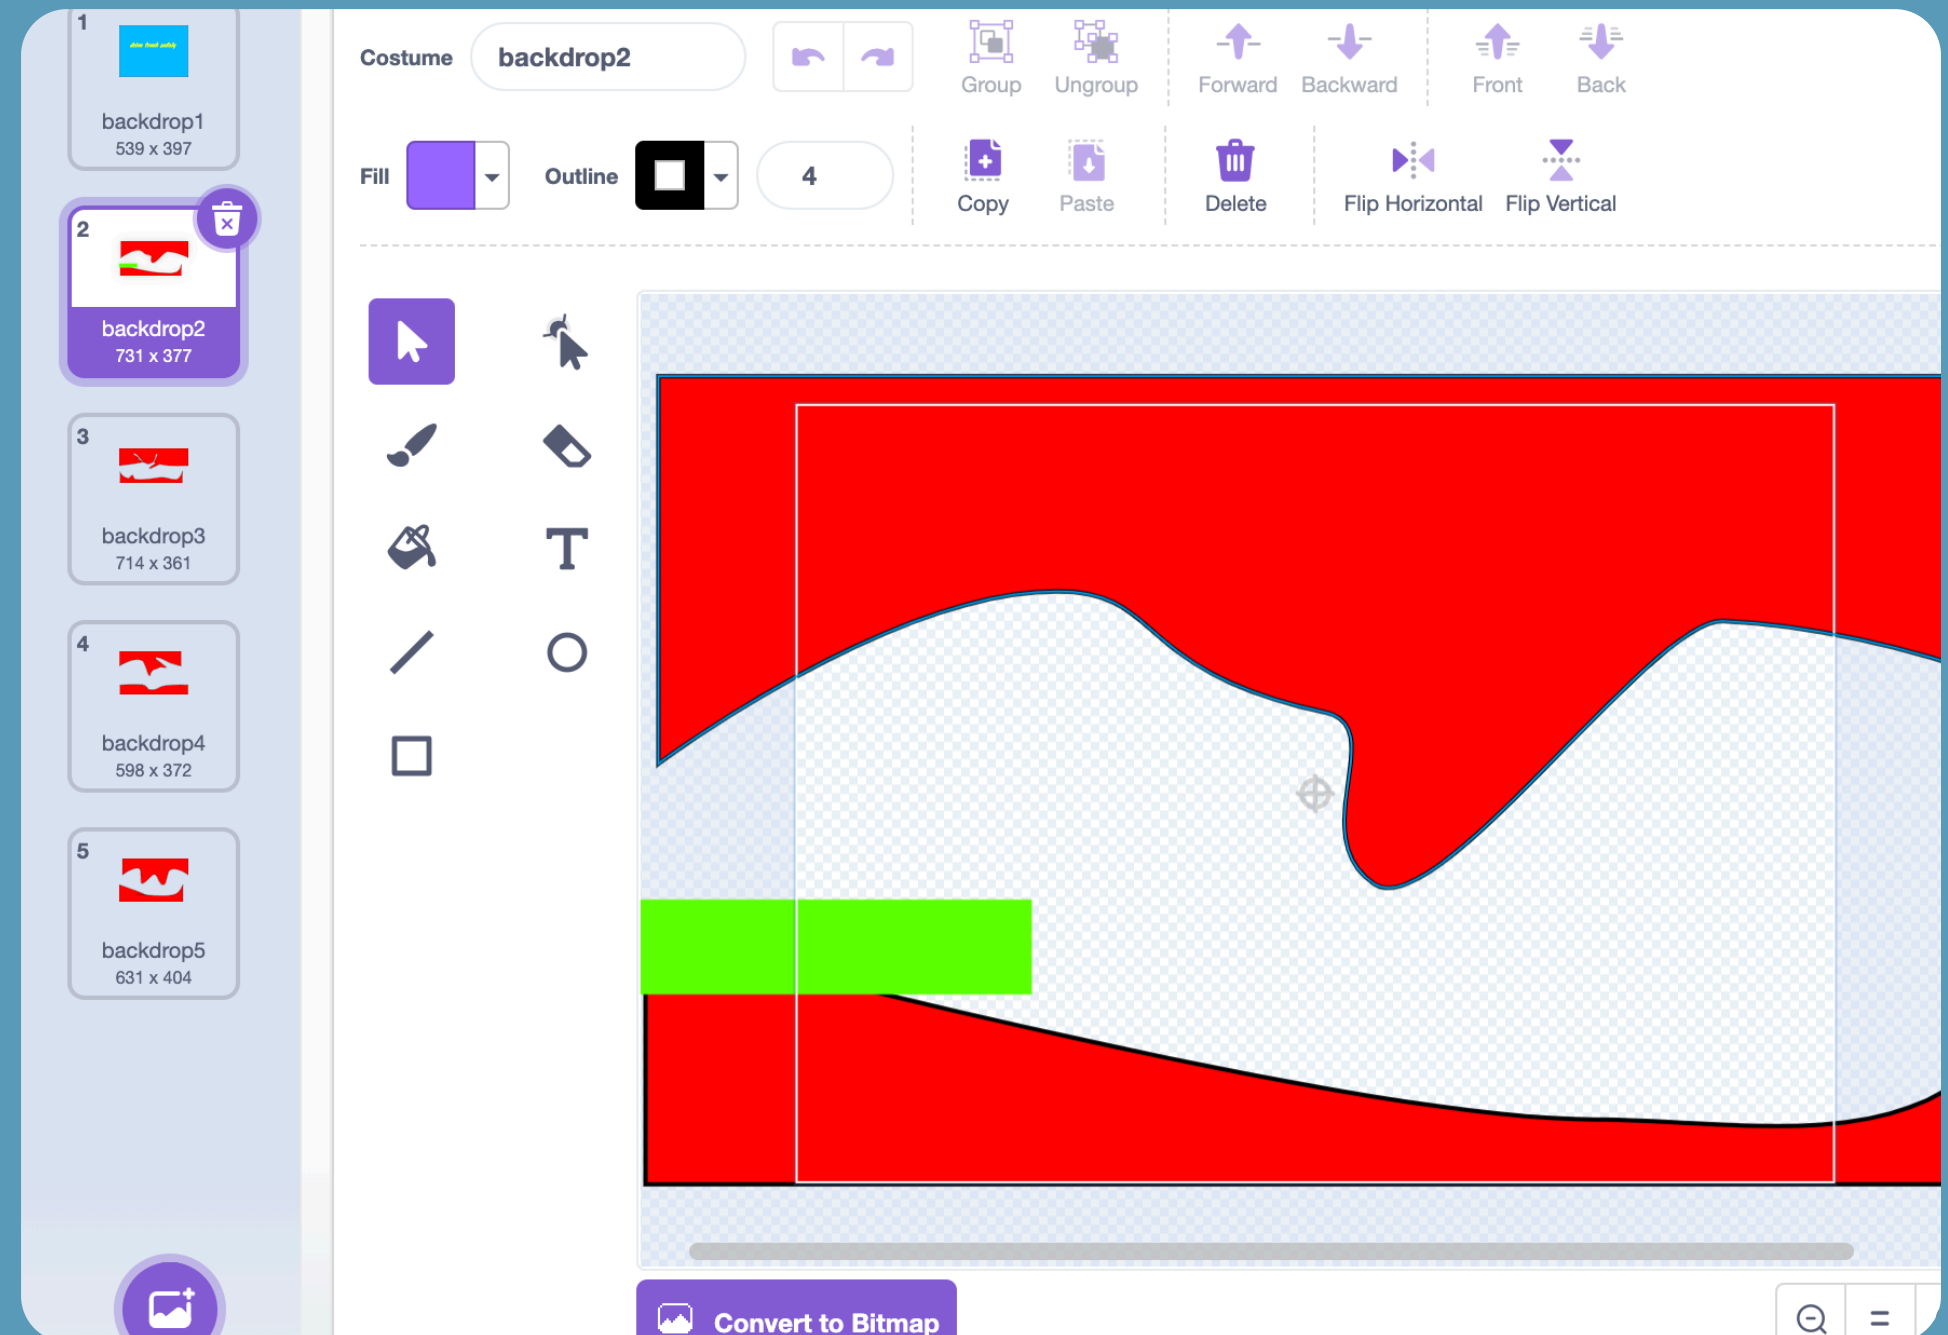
1
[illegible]
backdrop1
539 x 397

2
backdrop2
731 x 377

3
backdrop3
714 x 361

4
backdrop4
598 x 372

5
backdrop5
631 x 404

Costume backdrop2

Group Ungroup Forward Backward Front Back

Fill Outline 4

Copy Paste Delete Flip Horizontal Flip Vertical

T

Convert to Bitmap

=